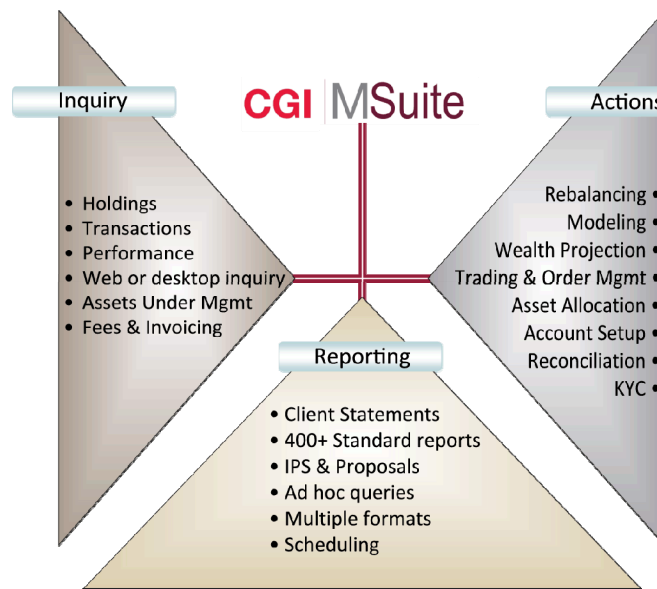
CGI | MSuite

Inquiry

- Holdings
- Transactions
- Performance
- Web or desktop inquiry
- Assets Under Mgmt
- Fees & Invoicing

Actions

Rebalancing •
Modeling •
Wealth Projection •
Trading & Order Mgmt •
Asset Allocation •
Account Setup •
Reconciliation •
KYC •

Reporting

- Client Statements
- 400+ Standard reports
- IPS & Proposals
- Ad hoc queries
- Multiple formats
- Scheduling